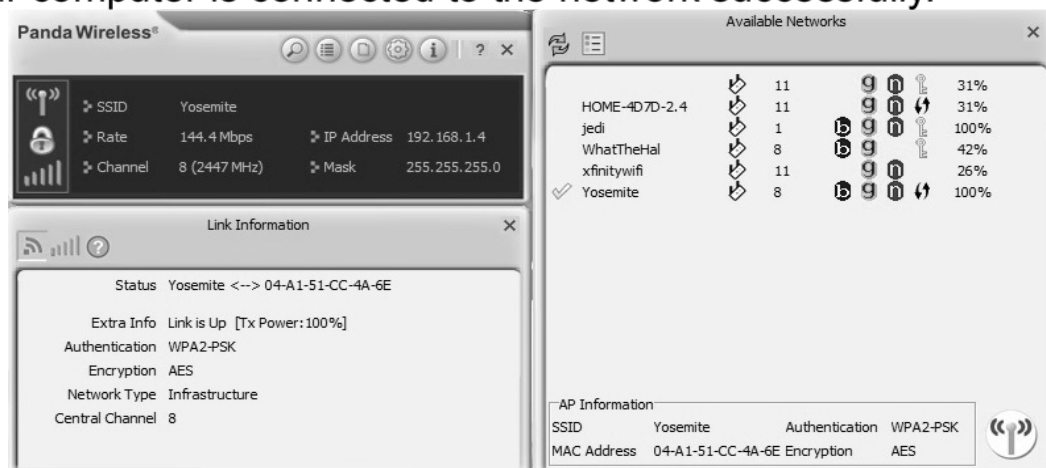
Panda Wireless®

? ×

SSID Yosemite
Rate 144.4 Mbps
IP Address 192.168.1.4
Channel 8 (2447 MHz)
Mask 255.255.255.0

Link Information ×

Status Yosemite <--> 04-A1-51-CC-4A-6E

Extra Info Link is Up [Tx Power:100%]
Authentication WPA2-PSK
Encryption AES
Network Type Infrastructure
Central Channel 8

Available Networks ×

| | | | |
|---|---|---|---|
| | 11 | g n | 31% |
| HOME-4D7D-2.4 | 11 | g n | 31% |
| jedi | 1 | b g n | 100% |
| WhatTheHal | 8 | b g | 42% |
| xfinitywifi | 11 | g n | 26% |
| Yosemite | 8 | b g n | 100% |

AP Information
SSID Yosemite Authentication WPA2-PSK
MAC Address 04-A1-51-CC-4A-6E Encryption AES